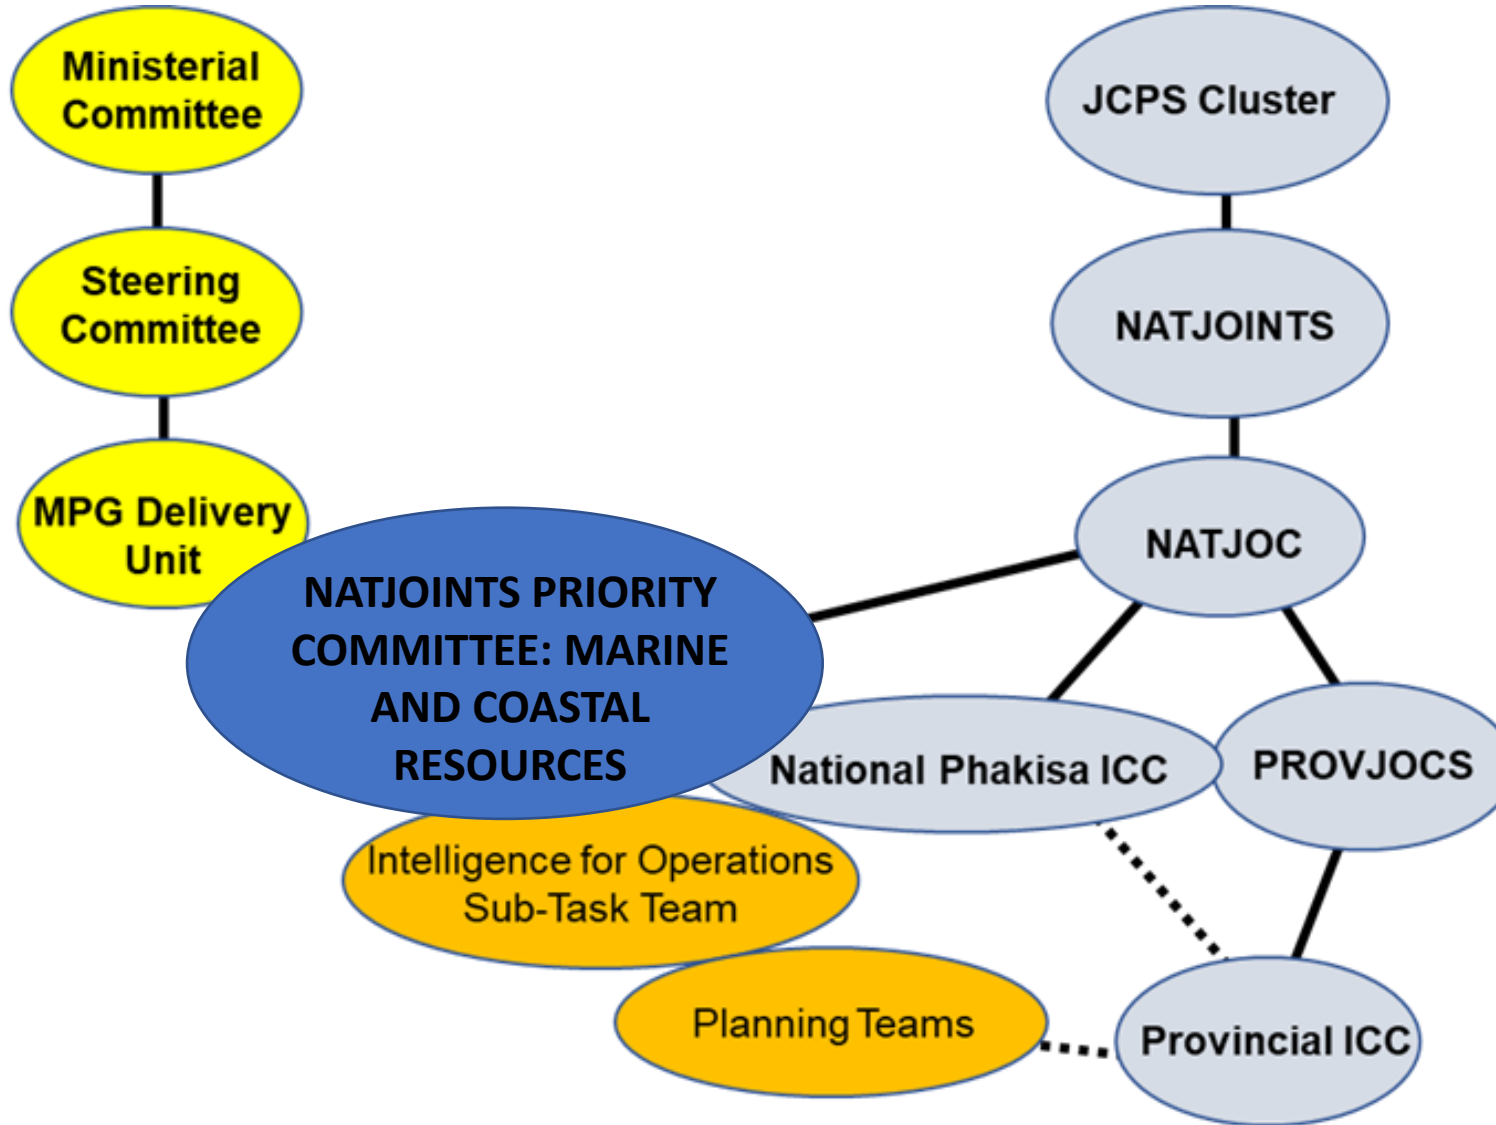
Ministerial Committee

Steering Committee

MPG Delivery Unit

JCPS Cluster

NATJOINTS

NATJOC

NATJOINTS PRIORITY COMMITTEE: MARINE AND COASTAL RESOURCES

National Phakisa ICC

PROVJOCS

Intelligence for Operations Sub-Task Team

Planning Teams

Provincial ICC